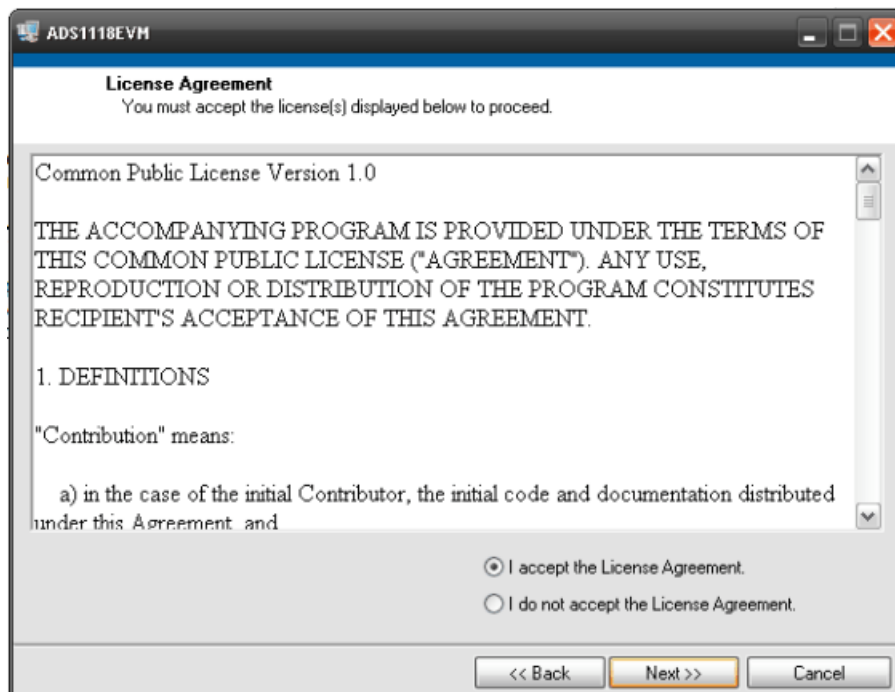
ADS1118EVM

License Agreement
You must accept the license(s) displayed below to proceed.

Common Public License Version 1.0

THE ACCOMPANYING PROGRAM IS PROVIDED UNDER THE TERMS OF THIS COMMON PUBLIC LICENSE ("AGREEMENT"). ANY USE, REPRODUCTION OR DISTRIBUTION OF THE PROGRAM CONSTITUTES RECIPIENT'S ACCEPTANCE OF THIS AGREEMENT.

1. DEFINITIONS

"Contribution" means:

a) in the case of the initial Contributor, the initial code and documentation distributed under this Agreement, and

I accept the License Agreement.

I do not accept the License Agreement.

<< Back
Next >>
Cancel